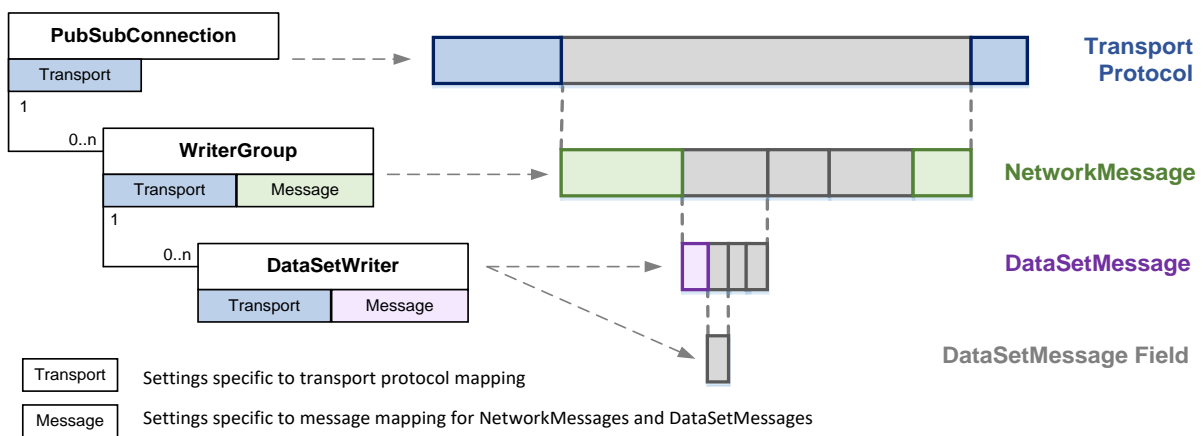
PubSubConnection

Transport

1

0..n

WriterGroup

Transport

Message

1

0..n

DataSetWriter

Transport

Message

Transport Protocol

NetworkMessage

DataSetMessage

DataSetMessage Field

Transport Settings specific to transport protocol mapping

Message Settings specific to message mapping for NetworkMessages and DataSetMessages